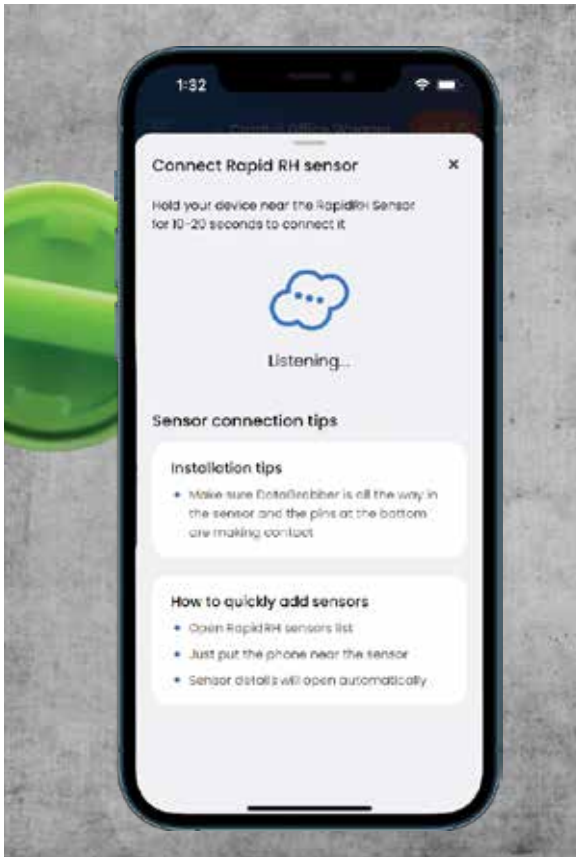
1:32

Connect Rapid RH sensor

×

Hold your device near the RapidRH Sensor for 10-20 seconds to connect it

Listening...

Sensor connection tips

Installation tips

• Make sure DataGrabber is all the way in the sensor and the pins at the bottom are making contact

How to quickly add sensors

• Open Rapid RH sensors list

• Just put the phone near the sensor

• Sensor details will open automatically